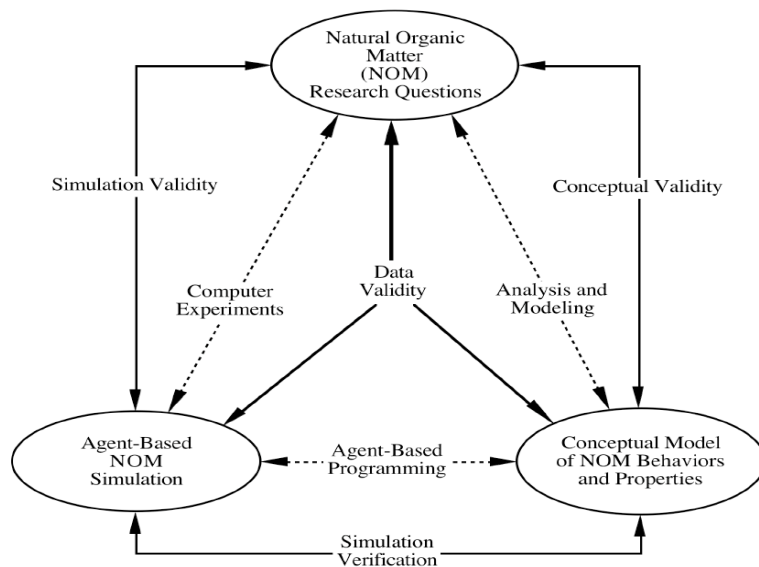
Natural Organic Matter (NOM) Research Questions

Simulation Validity

Conceptual Validity

Computer Experiments

Data Validity

Analysis and Modeling

Agent-Based NOM Simulation

Agent-Based Programming

Conceptual Model of NOM Behaviors and Properties

Simulation Verification